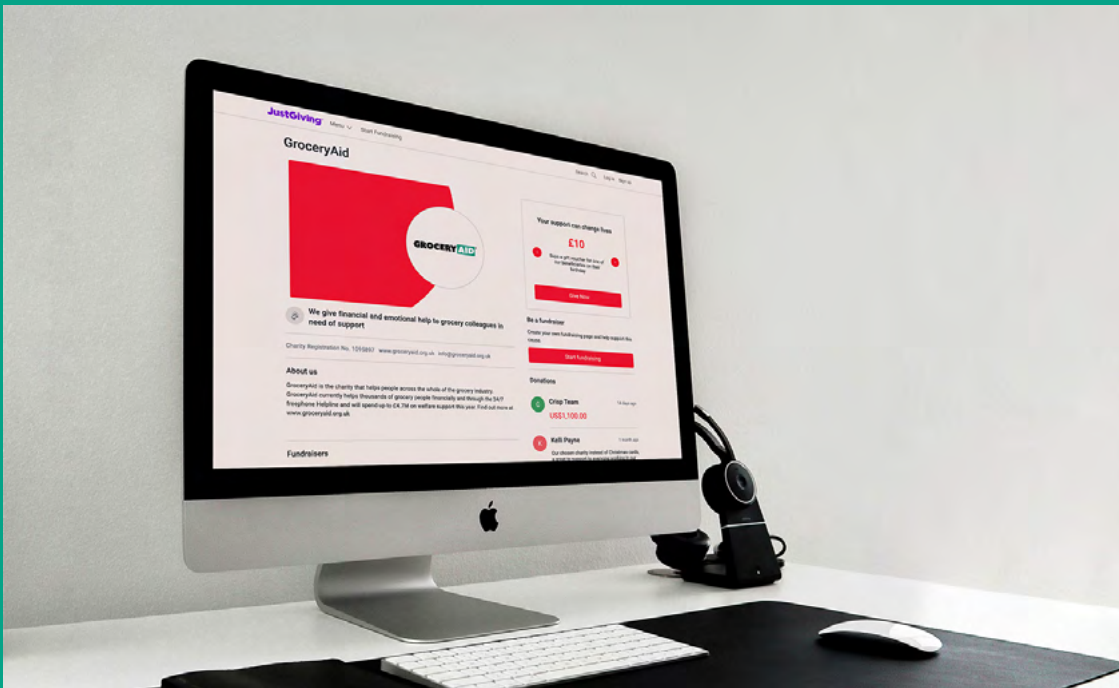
JustGiving Menu Start Fundraising

Search Log in Sign up

GroceryAid

GROCERYAID

We give financial and emotional help to grocery colleagues in need of support

Charity Registration No. 1095897 www.groceryaid.org.uk info@groceryaid.org.uk

About us

GroceryAid is the charity that helps people across the whole of the grocery industry. GroceryAid currently helps thousands of grocery people financially and through the 24/7 freephone Helpline and will spend up to £4.7M on welfare support this year. Find out more at www.groceryaid.org.uk

Fundraisers

Your support can change lives

£10

Buys a gift voucher for one of our beneficiaries on their birthday

Give Now

Be a fundraiser

Create your own fundraising page and help support this cause.

Start fundraising

Donations

Crisp Team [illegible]

US$1,100.00

Kelli Payne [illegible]

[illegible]